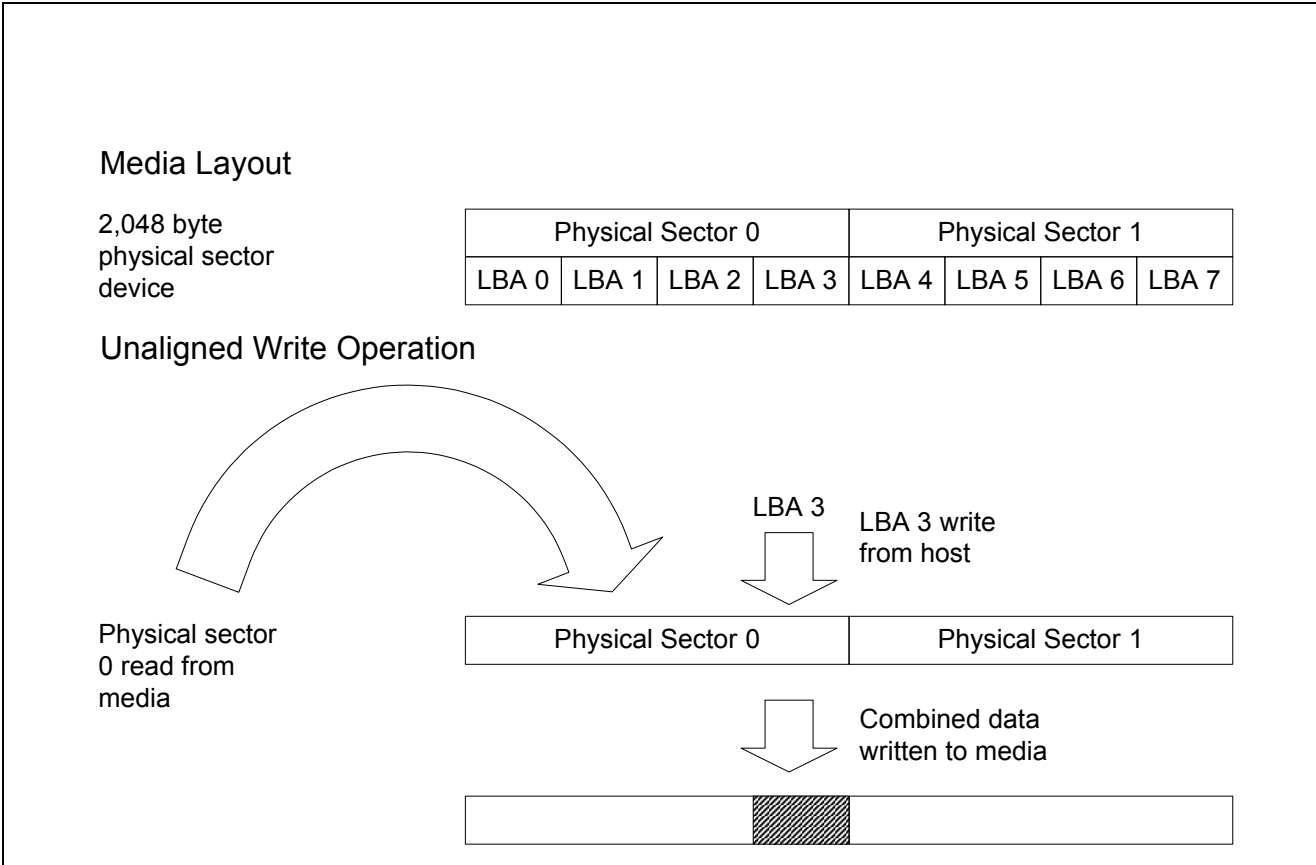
Media Layout

2,048 byte physical sector device

| Physical Sector 0 | | | | Physical Sector 1 | | | |
|---|---|---|---|---|---|---|---|
| LBA 0 | LBA 1 | LBA 2 | LBA 3 | LBA 4 | LBA 5 | LBA 6 | LBA 7 |

Unaligned Write Operation

LBA 3

LBA 3 write from host

Physical sector 0 read from media

| Physical Sector 0 | Physical Sector 1 |
|---|---|

Combined data written to media